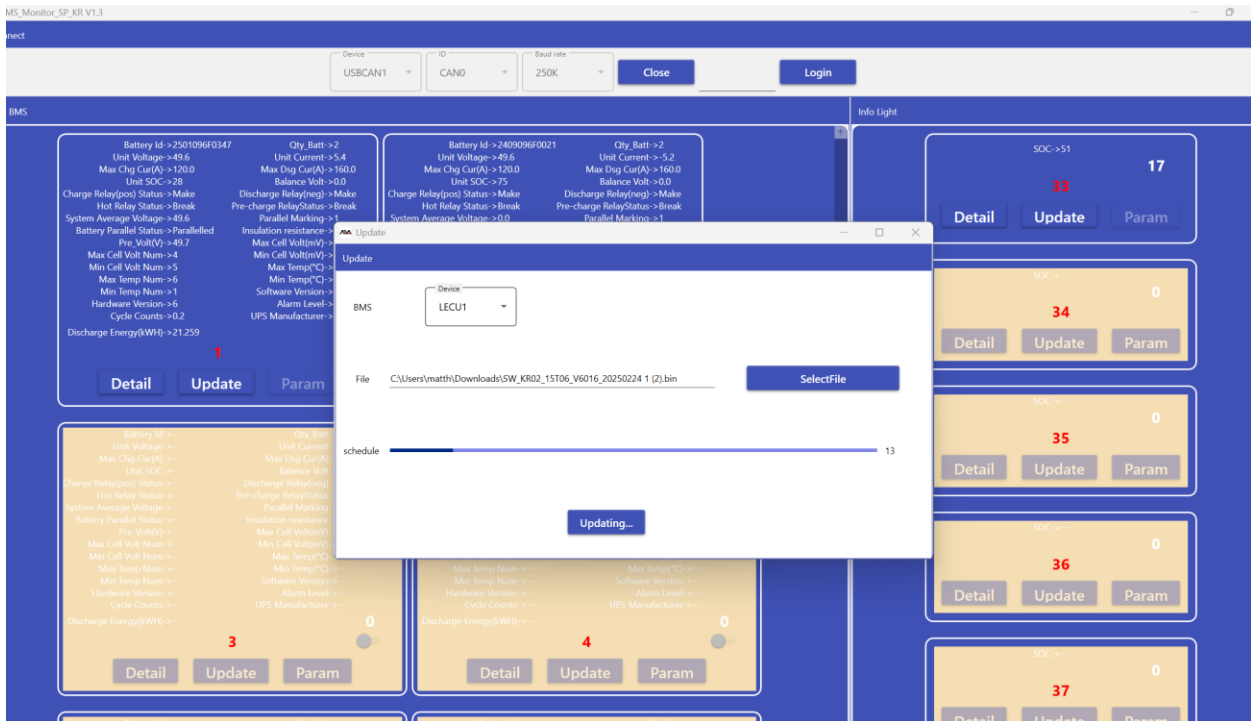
MS_Monitor_SP_KR V1.3

nect

Device
USBCAN1

ID
CAN0

Baud rate
250K

Close

Login

BMS

Info Light

Battery Id->2501096F0347
Unit Voltage->49.6
Max Chg Cur(A)->120.0
Unit SOC->28
Charge Relay(pos) Status->Make
Hot Relay Status->Break
System Average Voltage->49.6
Battery Parallel Status->Parallelled
Pre_Volt(V)->49.7
Max Cell Volt Num->4
Min Cell Volt Num->5
Max Temp Num->6
Min Temp Num->1
Hardware Version->6
Cycle Counts->0.2
Discharge Energy(kWH)->21.259

Qty_Batt->2
Unit Current->5.4
Max Dsg Cur(A)->160.0
Balance Volt->0.0
Discharge Relay(neg)->Make
Pre-charge RelayStatus->Break
Parallel Marking->1
Insulation resistance->
Max Cell Volt(mV)->
Min Cell Volt(mV)->
Max Temp(°C)->
Min Temp(°C)->
Software Version->
Alarm Level->
UPS Manufacturer->

1

Detail Update Param

Battery Id->2409096F0021
Unit Voltage->49.6
Max Chg Cur(A)->120.0
Unit SOC->75
Charge Relay(pos) Status->Make
Hot Relay Status->Break
System Average Voltage->0.0

Qty_Batt->2
Unit Current->-5.2
Max Dsg Cur(A)->160.0
Balance Volt->0.0
Discharge Relay(neg)->Make
Pre-charge RelayStatus->Break
Parallel Marking->1

Update

Update

BMS

Device
LECU1

File
C:\Users\matth\Downloads\SW_KR02_15T06_V6016_20250224 1 (2).bin

SelectFile

schedule
13

Updating...

Battery Id->--
Unit Voltage->--
Max Chg Cur(A)->--
Unit SOC->--
Charge Relay(pos) Status->--
Hot Relay Status->--
System Average Voltage->--
Battery Parallel Status->--
Pre_Volt(V)->--
Max Cell Volt Num->--
Min Cell Volt Num->--
Max Temp Num->--
Min Temp Num->--
Hardware Version->--
Cycle Counts->--
Discharge Energy(kWH)->--

Qty_Batt
Unit Current
Max Dsg Cur(A)
Balance Volt
Discharge Relay(neg)
Pre charge RelayStatus
Parallel Marking
Insulation resistance
Max Cell Volt(mV)
Min Cell Volt(mV)
Max Temp(°C)
Min Temp(°C)->--
Software Version->--
Alarm Level->--
UPS Manufacturer->--

0
3

Detail Update Param

Max Temp Num->--
Min Temp Num->--
Hardware Version->--
Cycle Counts->--
Discharge Energy(kWH)->--

Min Temp(°C)->--
Software Version->--
Alarm Level->--
UPS Manufacturer->--

0
4

Detail Update Param

SOC->51
17
33
Detail Update Param

SOC->--
0
34
Detail Update Param

SOC->--
0
35
Detail Update Param

SOC->--
0
36
Detail Update Param

SOC->--
0
37
Detail Update Param